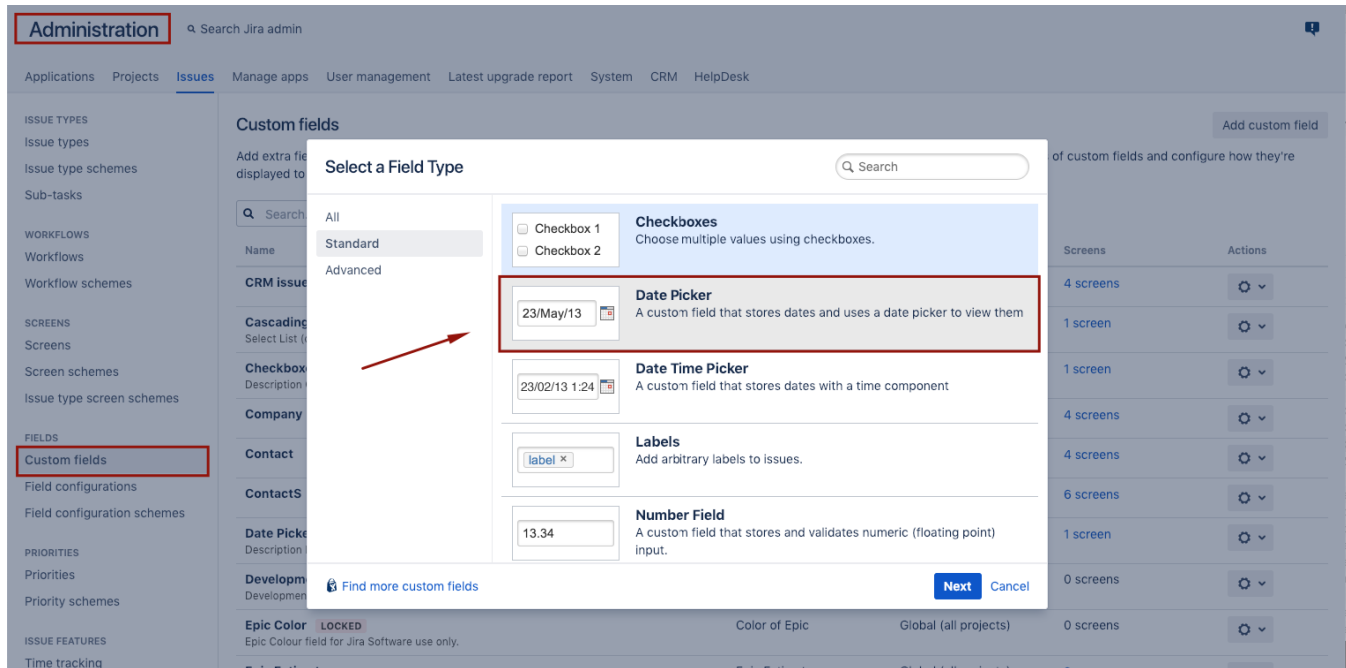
Administration

Search Jira admin

Applications Projects Issues Manage apps User management Latest upgrade report System CRM HelpDesk

ISSUE TYPES
Issue types
Issue type schemes
Sub-tasks

WORKFLOWS
Workflows
Workflow schemes

SCREENS
Screens
Screen schemes
Issue type screen schemes

FIELDS
Custom fields
Field configurations
Field configuration schemes

PRIORITIES
Priorities
Priority schemes

ISSUE FEATURES
Time tracking

Custom fields

Add custom field

Add extra fie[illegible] of custom fields and configure how they're displayed to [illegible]

Search

| Name | | | Screens | Actions |
|---|---|---|---|---|
| CRM issue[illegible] | | | 4 screens | |
| Cascading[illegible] Select List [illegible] | | | 1 screen | |
| Checkbox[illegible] Description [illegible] | | | 1 screen | |
| Company | | | 4 screens | |
| Contact | | | 4 screens | |
| ContactS | | | 6 screens | |
| Date Picke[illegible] Description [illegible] | | | 1 screen | |
| Developm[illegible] Developmen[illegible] | | | 0 screens | |
| Epic Color LOCKED Epic Colour field for Jira Software use only. | Color of Epic | Global (all projects) | 0 screens | |

Select a Field Type

Search

All
Standard
Advanced

Checkbox 1
Checkbox 2
Checkboxes
Choose multiple values using checkboxes.

23/May/13
Date Picker
A custom field that stores dates and uses a date picker to view them

23/02/13 1:24
Date Time Picker
A custom field that stores dates with a time component

label ×
Labels
Add arbitrary labels to issues.

13.34
Number Field
A custom field that stores and validates numeric (floating point) input.

Find more custom fields

Next Cancel